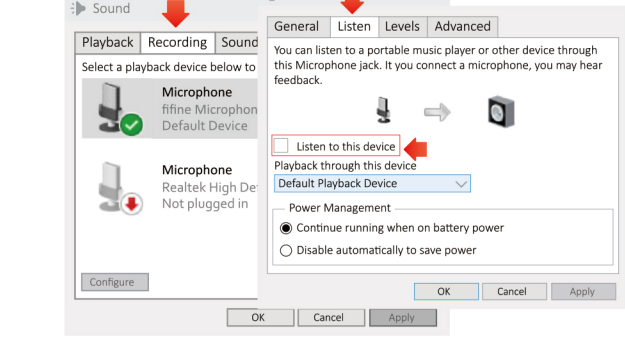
Sound

Playback | Recording | Sound

Select a playback device below to

Microphone
fifine Micropho
Default Device

Microphone
Realtek High De
Not plugged in

Configure

OK | Cancel | Apply

General | Listen | Levels | Advanced

You can listen to a portable music player or other device through this Microphone jack. It you connect a microphone, you may hear feedback.

Listen to this device

Playback through this device

Default Playback Device

Power Management

Continue running when on battery power

Disable automatically to save power

OK | Cancel | Apply